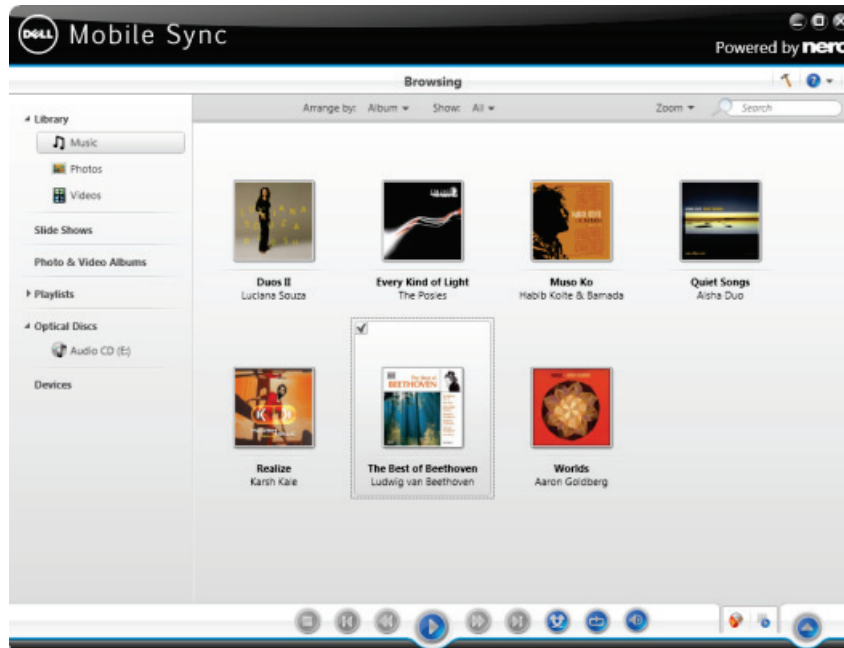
DELL Mobile Sync

Powered by nero

Browsing

Arrange by: Album ▾ Show: All ▾ Zoom ▾ Search

Library
Music
Photos
Videos

Slide Shows

Photo & Video Albums

Playlists

Optical Discs
Audio CD (E:)

Devices

Duos II
Luciana Souza

Every Kind of Light
The Posies

Muso Ko
Habib Koite & Bamada

Quiet Songs
Aisha Duo

Realize
Karsh Kale

The Best of Beethoven
Ludwig van Beethoven

Worlds
Aaron Goldberg